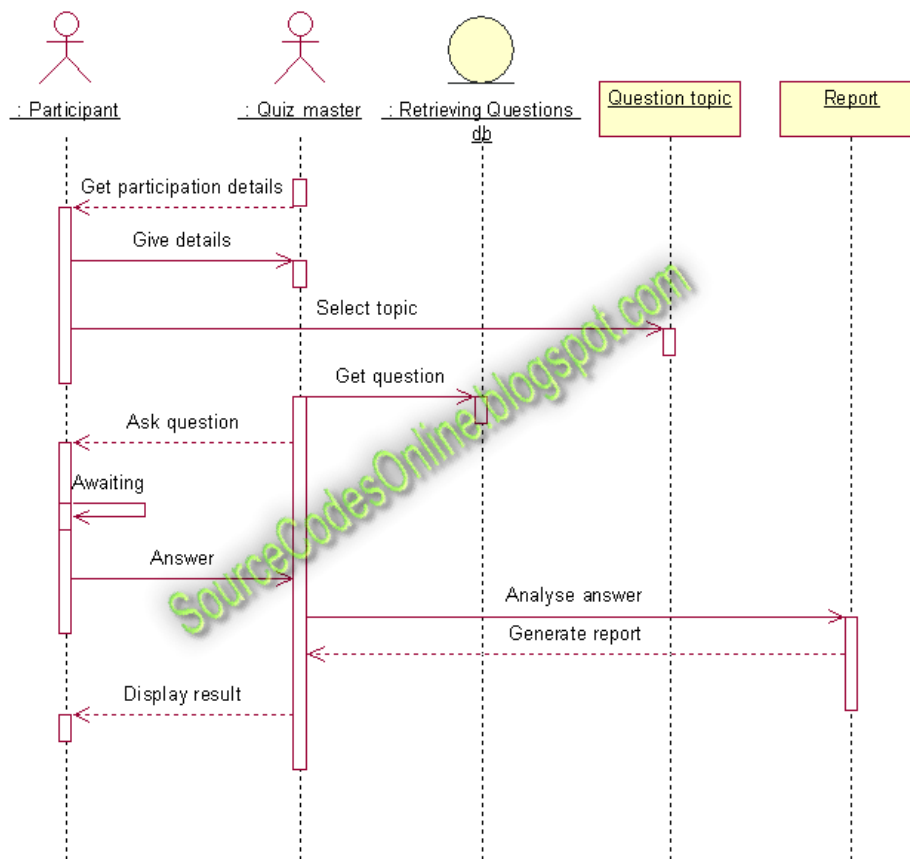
: Participant

: Quiz master

: Retrieving Questions db

Question topic

Report

Get participation details

Give details

Select topic

Get question

Ask question

Awaiting

Answer

Analyse answer

Generate report

Display result

SourceCodesOnline.blogspot.com